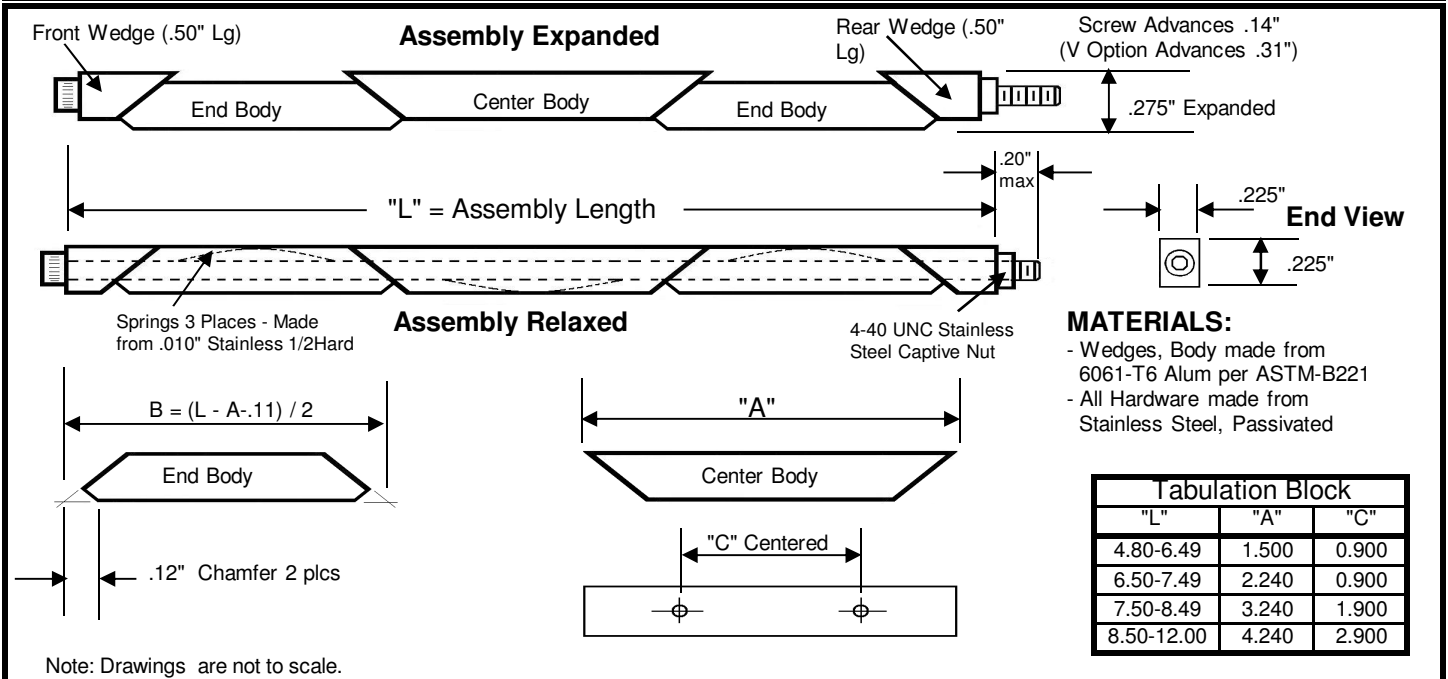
Front Wedge (.50" Lg)

Assembly Expanded

Rear Wedge (.50" Lg)

Screw Advances .14"
(V Option Advances .31")

End Body

Center Body

End Body

.275" Expanded

.20" max

"L" = Assembly Length

.225"

End View

.225"

Springs 3 Places - Made from .010" Stainless 1/2Hard

Assembly Relaxed

4-40 UNC Stainless Steel Captive Nut

MATERIALS:
- Wedges, Body made from 6061-T6 Alum per ASTM-B221
- All Hardware made from Stainless Steel, Passivated

B = (L - A-.11) / 2

"A"

End Body

Center Body

"C" Centered

.12" Chamfer 2 plcs

| Tabulation Block | | |
|---|---|---|
| "L" | "A" | "C" |
| 4.80-6.49 | 1.500 | 0.900 |
| 6.50-7.49 | 2.240 | 0.900 |
| 7.50-8.49 | 3.240 | 1.900 |
| 8.50-12.00 | 4.240 | 2.900 |

Note: Drawings are not to scale.